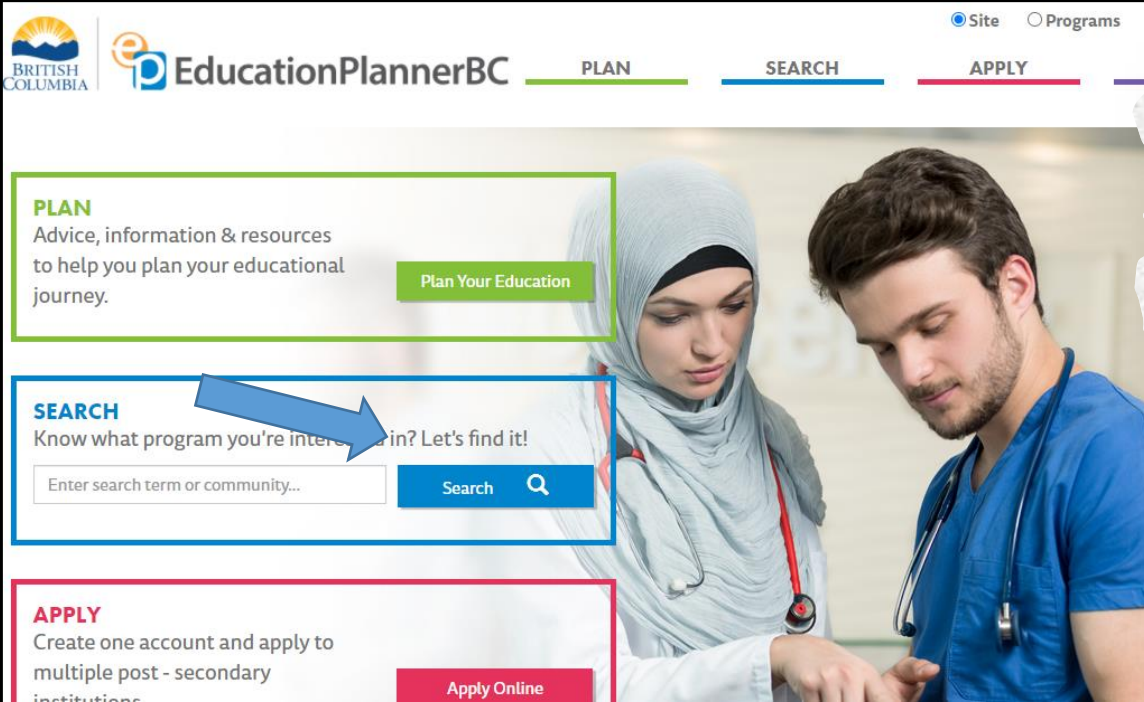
Site Programs

BRITISH COLUMBIA

EducationPlannerBC

PLAN

SEARCH

APPLY

PLAN
Advice, information & resources to help you plan your educational journey.

Plan Your Education

SEARCH
Know what program you're inte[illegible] in? Let's find it!

Enter search term or community...

Search

APPLY
Create one account and apply to multiple post - secondary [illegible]

Apply Online